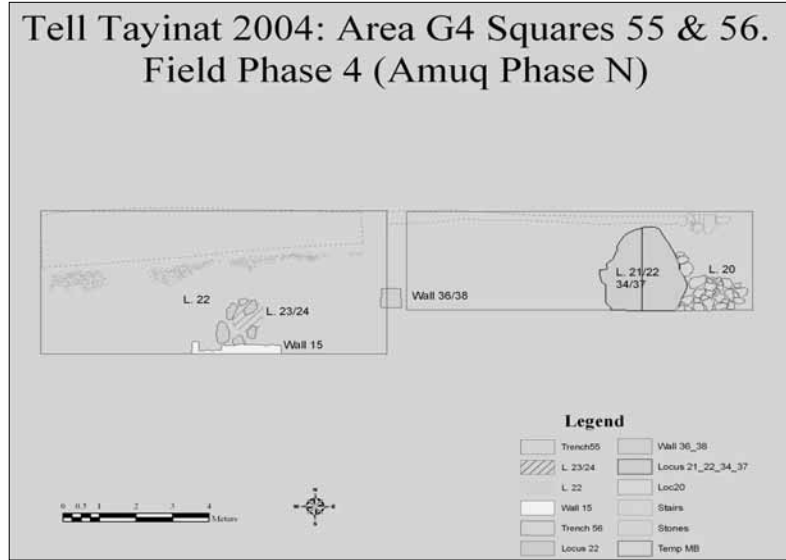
Tell Tayinat 2004: Area G4 Squares 55 & 56.
Field Phase 4 (Amuq Phase N)

L. 22
L. 23/24
Wall 15
Wall 36/38
L. 21/22
34/37
L. 20

Legend
Trench55
L. 23/24
L. 22
Wall 15
Trench 56
Locus 22
Wall 36_38
Locus 21_22_34_37
Loc20
Stairs
Stones
Temp MB

0 0.5 1 2 3 4
Meters